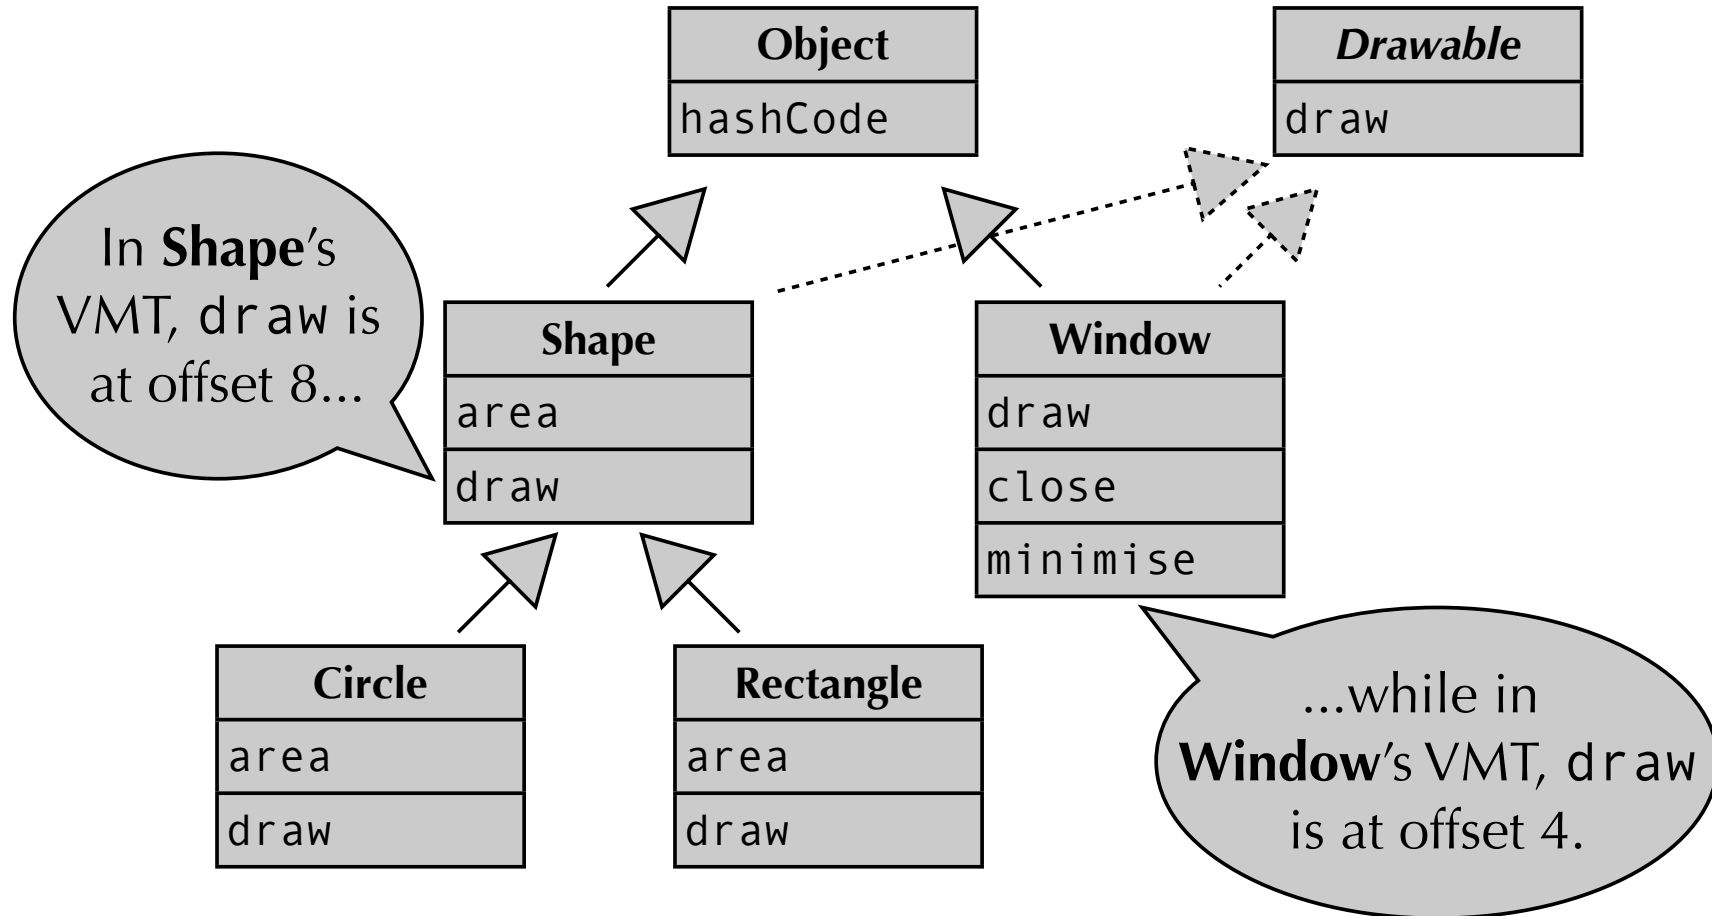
Object

hashCode

Drawable

draw

In Shape's VMT, draw is at offset 8...

Shape

area

draw

Window

draw

close

minimise

Circle

area

draw

Rectangle

area

draw

...while in Window's VMT, draw is at offset 4.